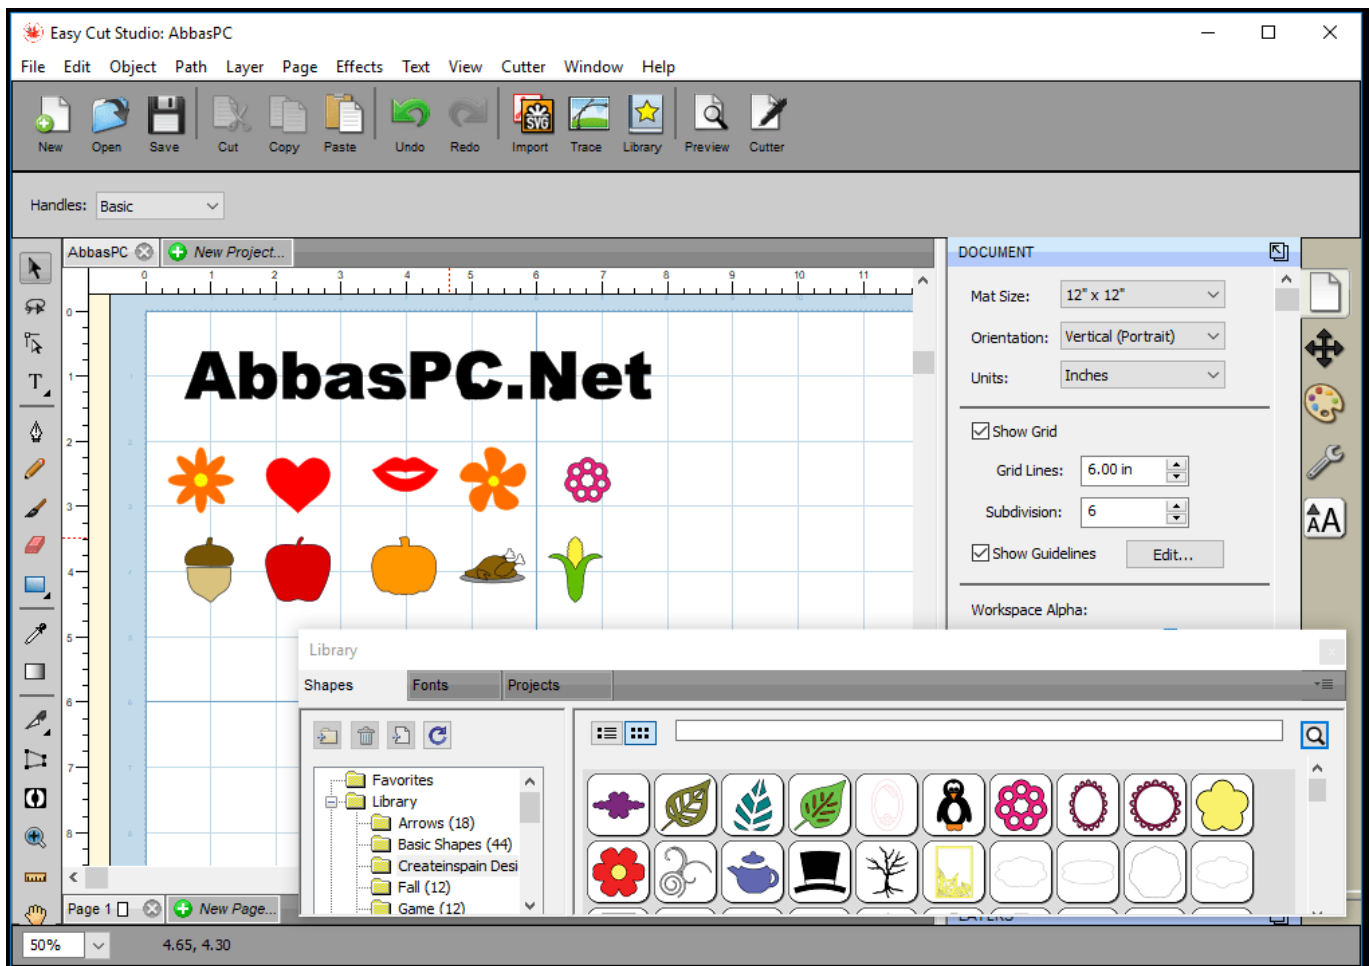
Easy Cut Studio: AbbasPC

File Edit Object Path Layer Page Effects Text View Cutter Window Help

New Open Save Cut Copy Paste Undo Redo Import Trace Library Preview Cutter

Handles: Basic

AbbasPC New Project...

0 1 2 3 4 5 6 7 8 9 10 11

AbbasPC.Net

DOCUMENT

Mat Size: 12" x 12"

Orientation: Vertical (Portrait)

Units: Inches

Show Grid

Grid Lines: 6.00 in

Subdivision: 6

Show Guidelines Edit...

Workspace Alpha:

Library

Shapes Fonts Projects

Favorites
Library
Arrows (18)
Basic Shapes (44)
Createinspain Desi
Fall (12)
Game (12)

Page 1 New Page...

50% 4.65, 4.30